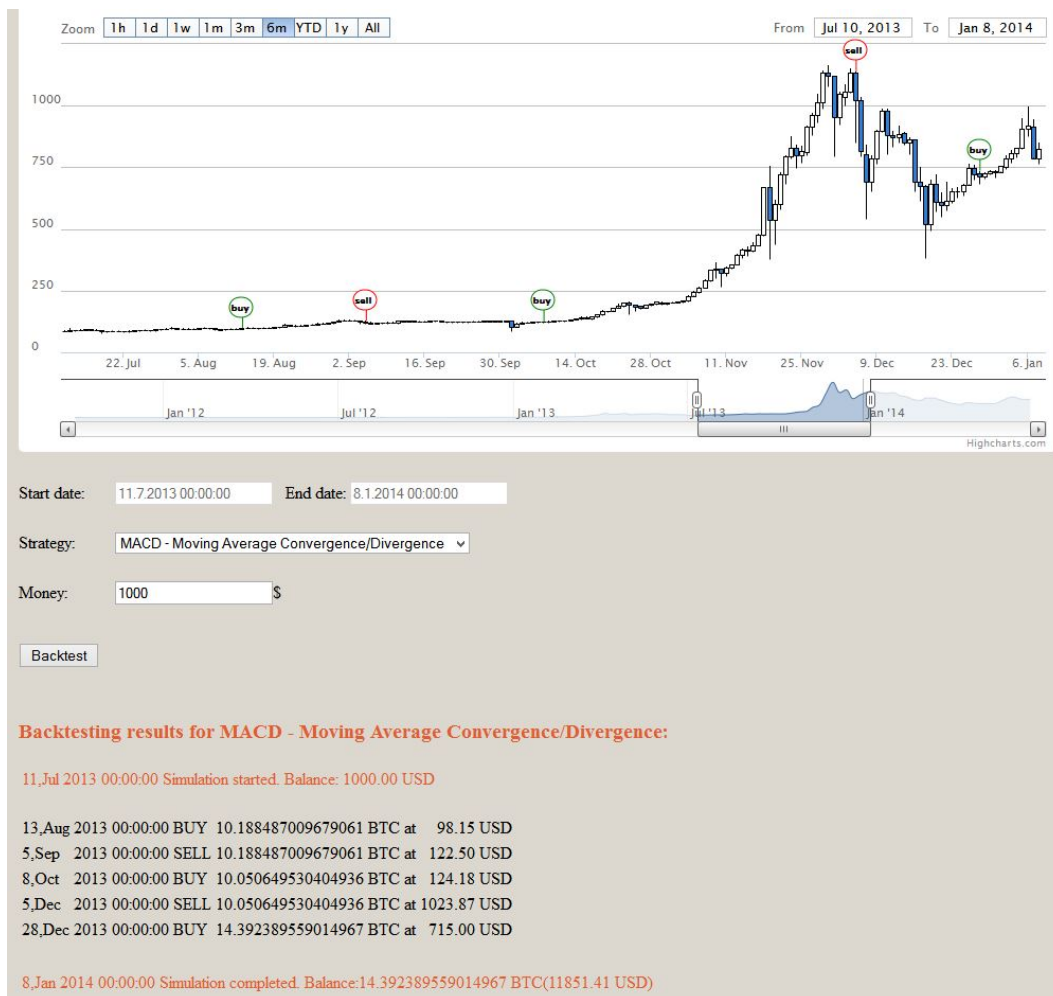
Zoom 1h 1d 1w 1m 3m 6m YTD 1y All

From Jul 10, 2013 To Jan 8, 2014

sell

buy

buy

sell

buy

1000

750

500

250

0

22. Jul 5. Aug 19. Aug 2. Sep 16. Sep 30. Sep 14. Oct 28. Oct 11. Nov 25. Nov 9. Dec 23. Dec 6. Jan

Jan '12 Jul '12 Jan '13 Jul '13 Jan '14

Highcharts.com

Start date: 11.7.2013 00:00:00 End date: 8.1.2014 00:00:00

Strategy: MACD - Moving Average Convergence/Divergence

Money: 1000 $

Backtest

Backtesting results for MACD - Moving Average Convergence/Divergence:

11,Jul 2013 00:00:00 Simulation started. Balance: 1000.00 USD

13,Aug 2013 00:00:00 BUY 10.188487009679061 BTC at 98.15 USD
5,Sep 2013 00:00:00 SELL 10.188487009679061 BTC at 122.50 USD
8,Oct 2013 00:00:00 BUY 10.050649530404936 BTC at 124.18 USD
5,Dec 2013 00:00:00 SELL 10.050649530404936 BTC at 1023.87 USD
28,Dec 2013 00:00:00 BUY 14.392389559014967 BTC at 715.00 USD

8,Jan 2014 00:00:00 Simulation completed. Balance:14.392389559014967 BTC(11851.41 USD)